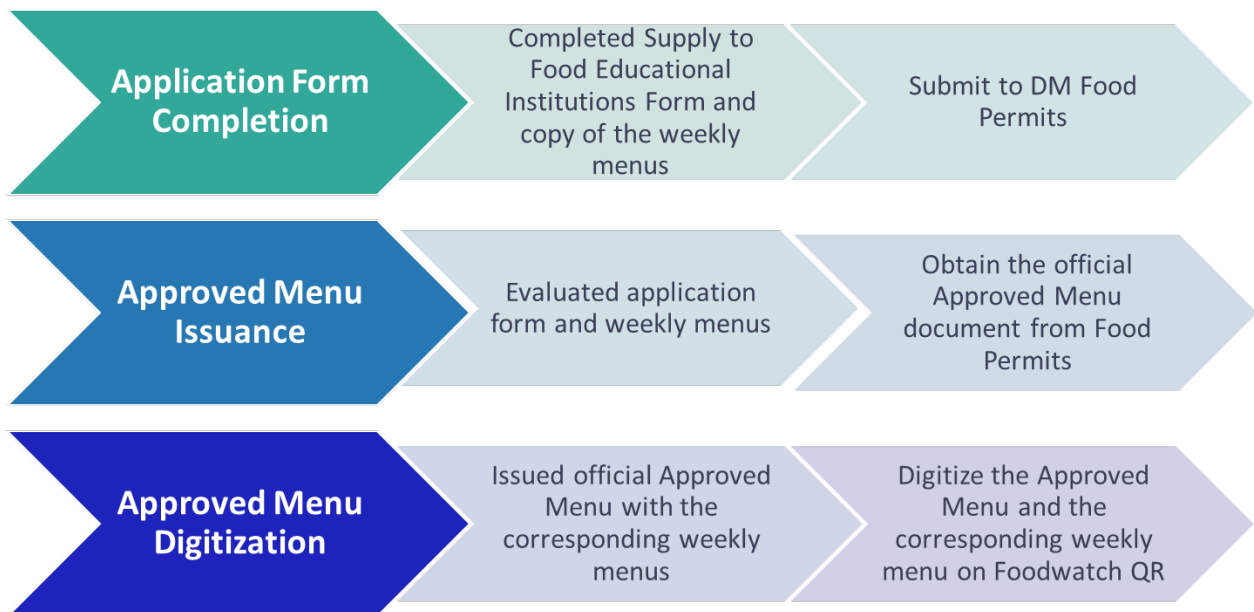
Application Form Completion

Completed Supply to Food Educational Institutions Form and copy of the weekly menus

Submit to DM Food Permits

Approved Menu Issuance

Evaluated application form and weekly menus

Obtain the official Approved Menu document from Food Permits

Approved Menu Digitization

Issued official Approved Menu with the corresponding weekly menus

Digitize the Approved Menu and the corresponding weekly menu on Foodwatch QR